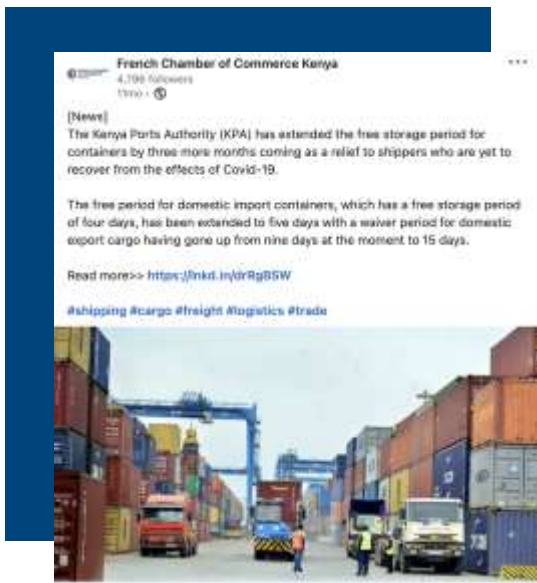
French Chamber of Commerce Kenya
4,796 followers
11mo •

...

[News]
The Kenya Ports Authority (KPA) has extended the free storage period for containers by three more months coming as a relief to shippers who are yet to recover from the effects of Covid-19.

The free period for domestic import containers, which has a free storage period of four days, has been extended to five days with a waiver period for domestic export cargo having gone up from nine days at the moment to 15 days.

Read more>> https://lnkd.in/drRgBSW

#shipping #cargo #freight #logistics #trade